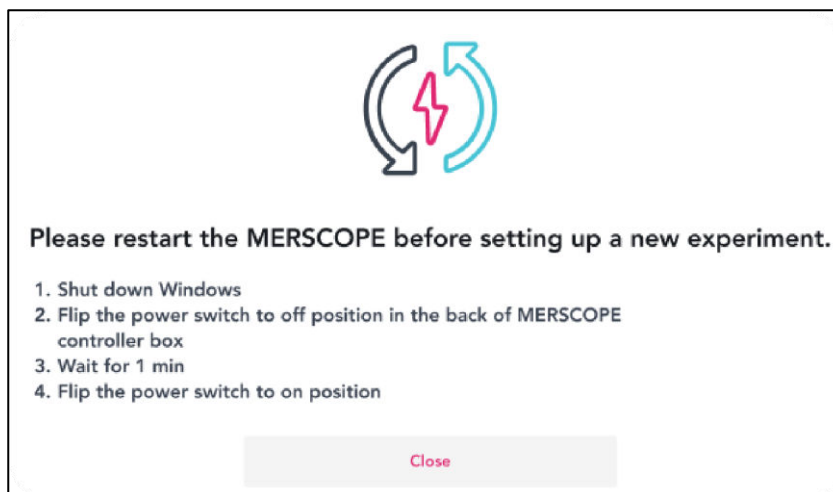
Please restart the MERSCOPE before setting up a new experiment.

1. Shut down Windows
2. Flip the power switch to off position in the back of MERSCOPE controller box
3. Wait for 1 min
4. Flip the power switch to on position

Close